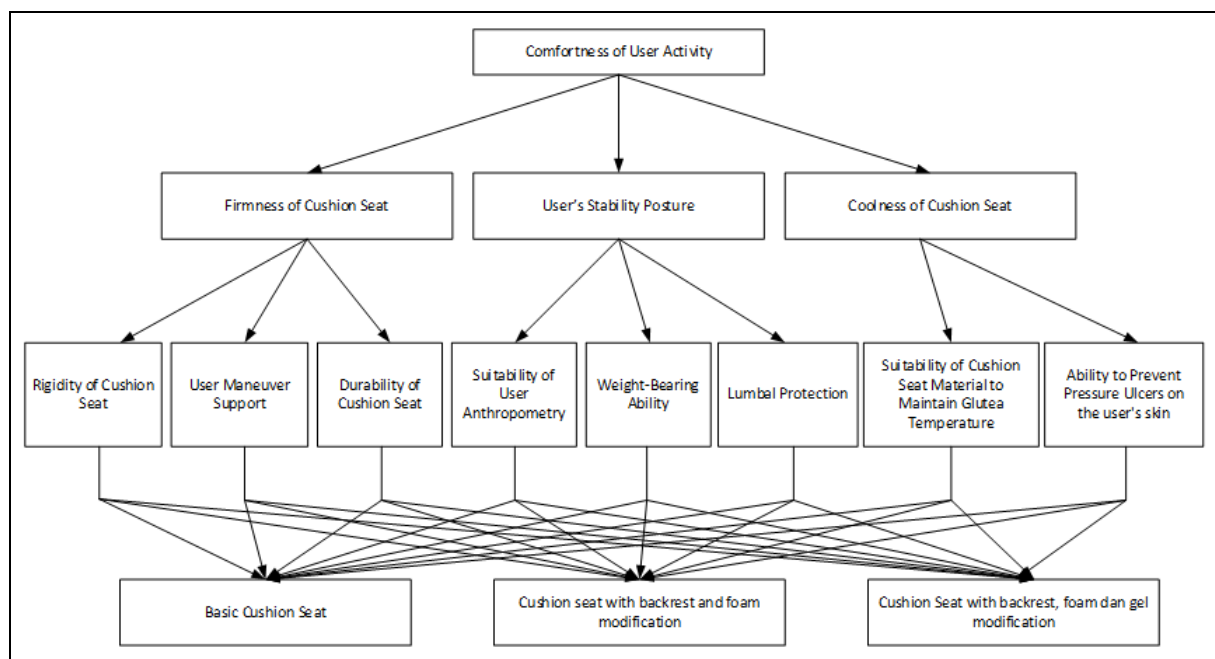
Comfortness of User Activity

Firmness of Cushion Seat

User's Stability Posture

Coolness of Cushion Seat

Rigidity of Cushion Seat

User Maneuver Support

Durability of Cushion Seat

Suitability of User Anthropometry

Weight-Bearing Ability

Lumbal Protection

Suitability of Cushion Seat Material to Maintain Glutea Temperature

Ability to Prevent Pressure Ulcers on the user's skin

Basic Cushion Seat

Cushion seat with backrest and foam modification

Cushion Seat with backrest, foam dan gel modification